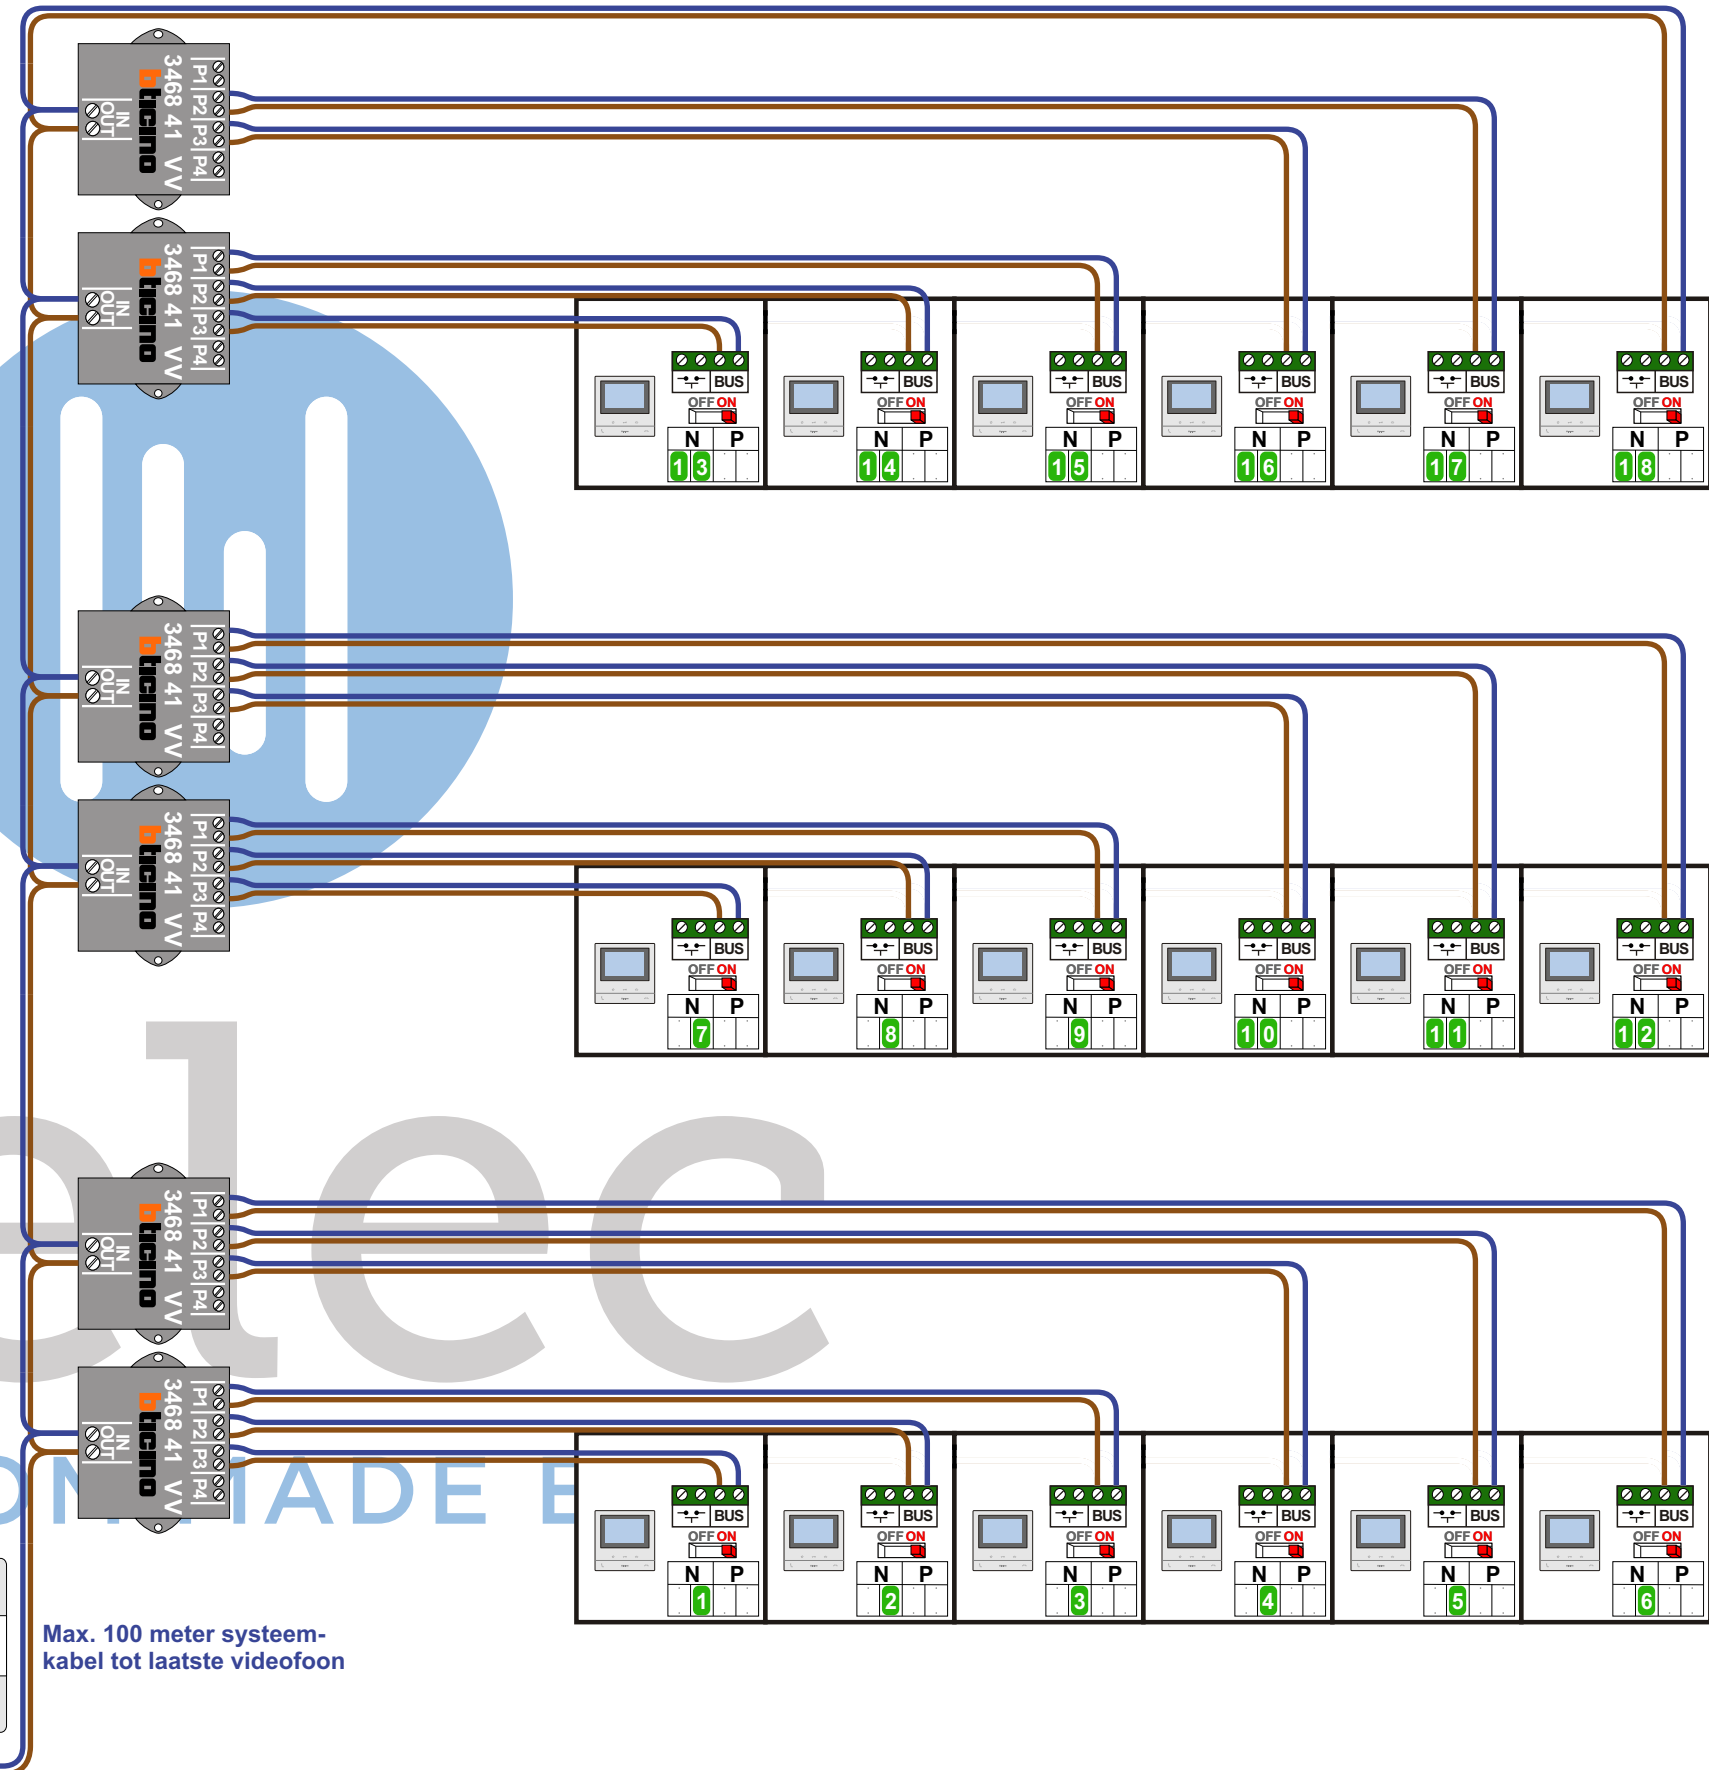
P1 P2 P3 P4
3468 41 VV
bticino
IN OUT

P1 P2 P3 P4
3468 41 VV
bticino
IN OUT

BUS
OFF ON
N P
13

BUS
OFF ON
N P
14

BUS
OFF ON
N P
15

BUS
OFF ON
N P
16

BUS
OFF ON
N P
17

BUS
OFF ON
N P
18

P1 P2 P3 P4
3468 41 VV
bticino
IN OUT

P1 P2 P3 P4
3468 41 VV
bticino
IN OUT

BUS
OFF ON
N P
7

BUS
OFF ON
N P
8

BUS
OFF ON
N P
9

BUS
OFF ON
N P
10

BUS
OFF ON
N P
11

BUS
OFF ON
N P
12

P1 P2 P3 P4
3468 41 VV
bticino
IN OUT

P1 P2 P3 P4
3468 41 VV
bticino
IN OUT

BUS
OFF ON
N P
1

BUS
OFF ON
N P
2

BUS
OFF ON
N P
3

BUS
OFF ON
N P
4

BUS
OFF ON
N P
5

BUS
OFF ON
N P
6

Max. 100 meter systeemkabel tot laatste videofoon